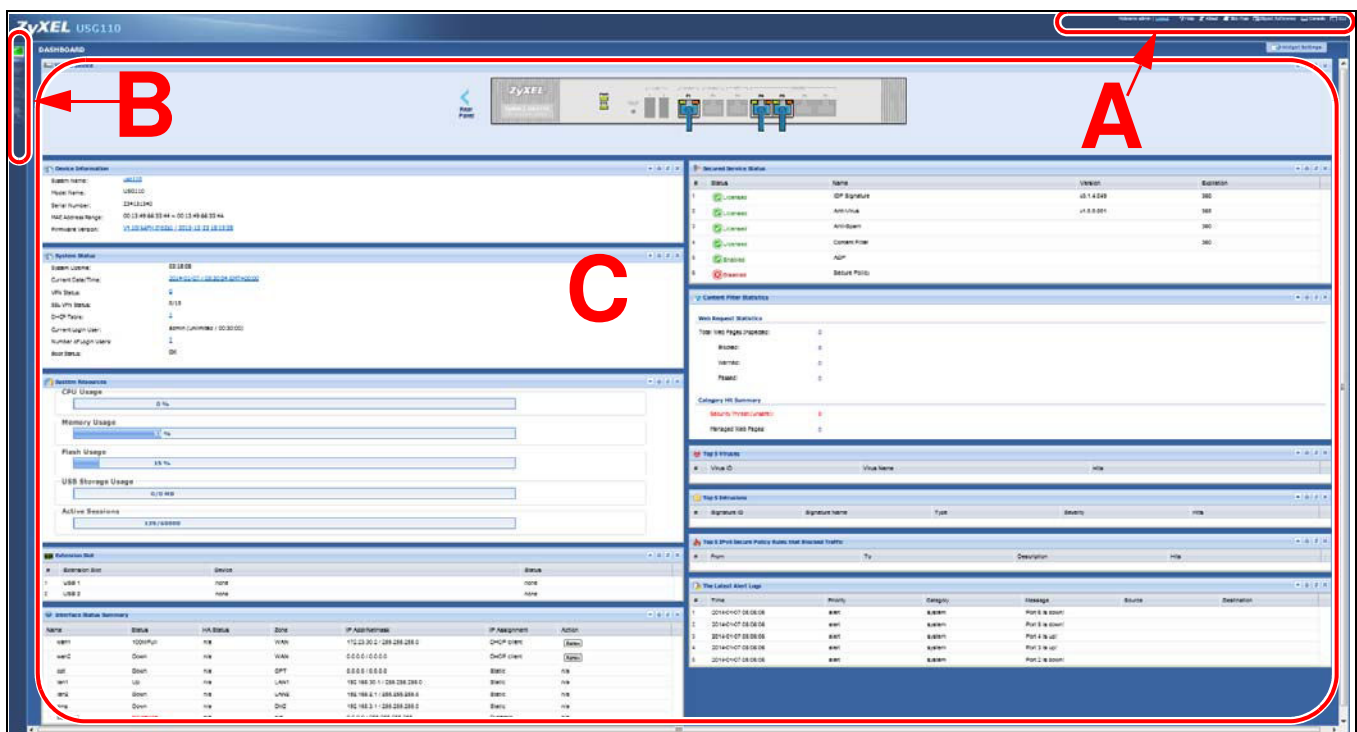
ZyXEL USG110

DASHBOARD

Widget Settings

Rear Panel

ZyXEL

A

B

C

Device Information
System Name: usg110
Model Name: USG110
Serial Number: 224131340
MAC Address Range: 00:13:49:66:33:44 ~ 00:13:49:66:33:4A
Firmware Version: V4.10(AAPH.0)b0 / 2013-12-23 18:13:08

System Status
System Uptime: 03:18:08
Current Date/Time: 2014-01-07 / 05:30:34 GMT+00:00
VPN Status: 0
SSL VPN Status: 0/10
DHCP Table: 1
Current Login User: admin (unlimited / 00:30:00)
Number of Login Users: 1
Boot Status: OK

System Resources
CPU Usage
0 %
Memory Usage
%
Flash Usage
15 %
USB Storage Usage
0/0 MB
Active Sessions
135/60000

Extension Slot
| # | Extension Slot | Device | Status |
|---|---|---|---|
| 1 | USB 1 | none | none |
| 2 | USB 2 | none | none |

Interface Status Summary
| Name | Status | HA Status | Zone | IP Addr/Netmask | IP Assignment | Action |
|---|---|---|---|---|---|---|
| wan1 | 100M/Full | n/a | WAN | 172.23.30.2 / 255.255.255.0 | DHCP client | Renew |
| wan2 | Down | n/a | WAN | 0.0.0.0 / 0.0.0.0 | DHCP client | Renew |
| opt | Down | n/a | OPT | 0.0.0.0 / 0.0.0.0 | Static | n/a |
| lan1 | Up | n/a | LAN1 | 192.168.30.1 / 255.255.255.0 | Static | n/a |
| lan2 | Down | n/a | LAN2 | 192.168.2.1 / 255.255.255.0 | Static | n/a |
| dmz | Down | n/a | DMZ | 192.168.3.1 / 255.255.255.0 | Static | n/a |

Secured Service Status
| # | Status | Name | Version | Expiration |
|---|---|---|---|---|
| 1 | Licensed | IDP Signature | v3.1.4.049 | 360 |
| 2 | Licensed | Anti-Virus | v1.6.0.001 | 360 |
| 3 | Licensed | Anti-Spam | | 360 |
| 4 | Licensed | Content Filter | | 360 |
| 5 | Enabled | ADP | | |
| 6 | Disabled | Secure Policy | | |

Content Filter Statistics
Web Request Statistics
Total Web Pages Inspected: 0
Blocked: 0
Warned: 0
Passed: 0
Category Hit Summary
Security Threat (unsafe): 0
Managed Web Pages: 0

Top 5 Viruses
| # | Virus ID | Virus Name | Hits |
|---|---|---|---|

Top 5 Intrusions
| # | Signature ID | Signature Name | Type | Severity | Hits |
|---|---|---|---|---|---|

Top 5 IPv4 Secure Policy Rules that Blocked Traffic
| # | From | To | Description | Hits |
|---|---|---|---|---|

The Latest Alert Logs
| # | Time | Priority | Category | Message | Source | Destination |
|---|---|---|---|---|---|---|
| 1 | 2014-01-07 05:08:06 | alert | system | Port 5 is down! | | |
| 2 | 2014-01-07 05:08:06 | alert | system | Port 5 is down! | | |
| 3 | 2014-01-07 05:08:06 | alert | system | Port 4 is up! | | |
| 4 | 2014-01-07 05:08:06 | alert | system | Port 3 is up! | | |
| 5 | 2014-01-07 05:08:06 | alert | system | Port 2 is down! | | |